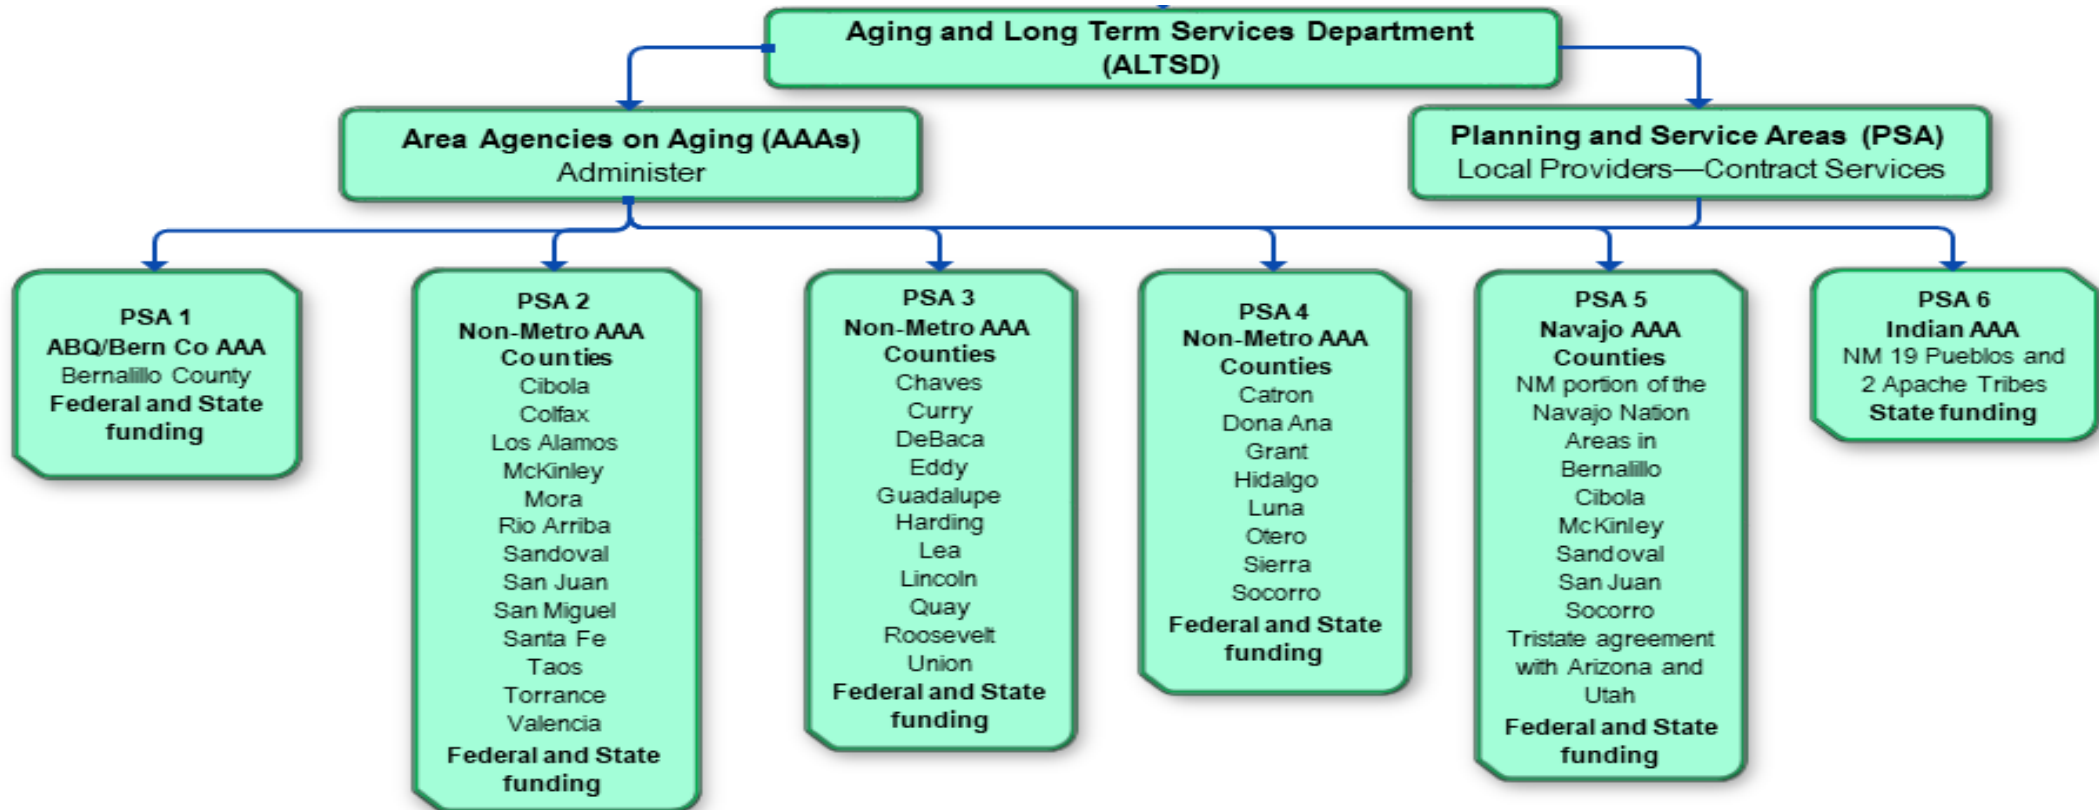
Aging and Long Term Services Department
(ALTSD)

Area Agencies on Aging (AAAs)
Administer

Planning and Service Areas (PSA)
Local Providers—Contract Services

PSA 1
ABQ/Bern Co AAA
Bernalillo County
Federal and State funding

PSA 2
Non-Metro AAA
Counties
Cibola
Colfax
Los Alamos
McKinley
Mora
Rio Arriba
Sandoval
San Juan
San Miguel
Santa Fe
Taos
Torrance
Valencia
Federal and State funding

PSA 3
Non-Metro AAA
Counties
Chaves
Curry
DeBaca
Eddy
Guadalupe
Harding
Lea
Lincoln
Quay
Roosevelt
Union
Federal and State funding

PSA 4
Non-Metro AAA
Counties
Catron
Dona Ana
Grant
Hidalgo
Luna
Otero
Sierra
Socorro
Federal and State funding

PSA 5
Navajo AAA
Counties
NM portion of the Navajo Nation
Areas in
Bernalillo
Cibola
McKinley
Sandoval
San Juan
Socorro
Tristate agreement with Arizona and Utah
Federal and State funding

PSA 6
Indian AAA
NM 19 Pueblos and 2 Apache Tribes
State funding